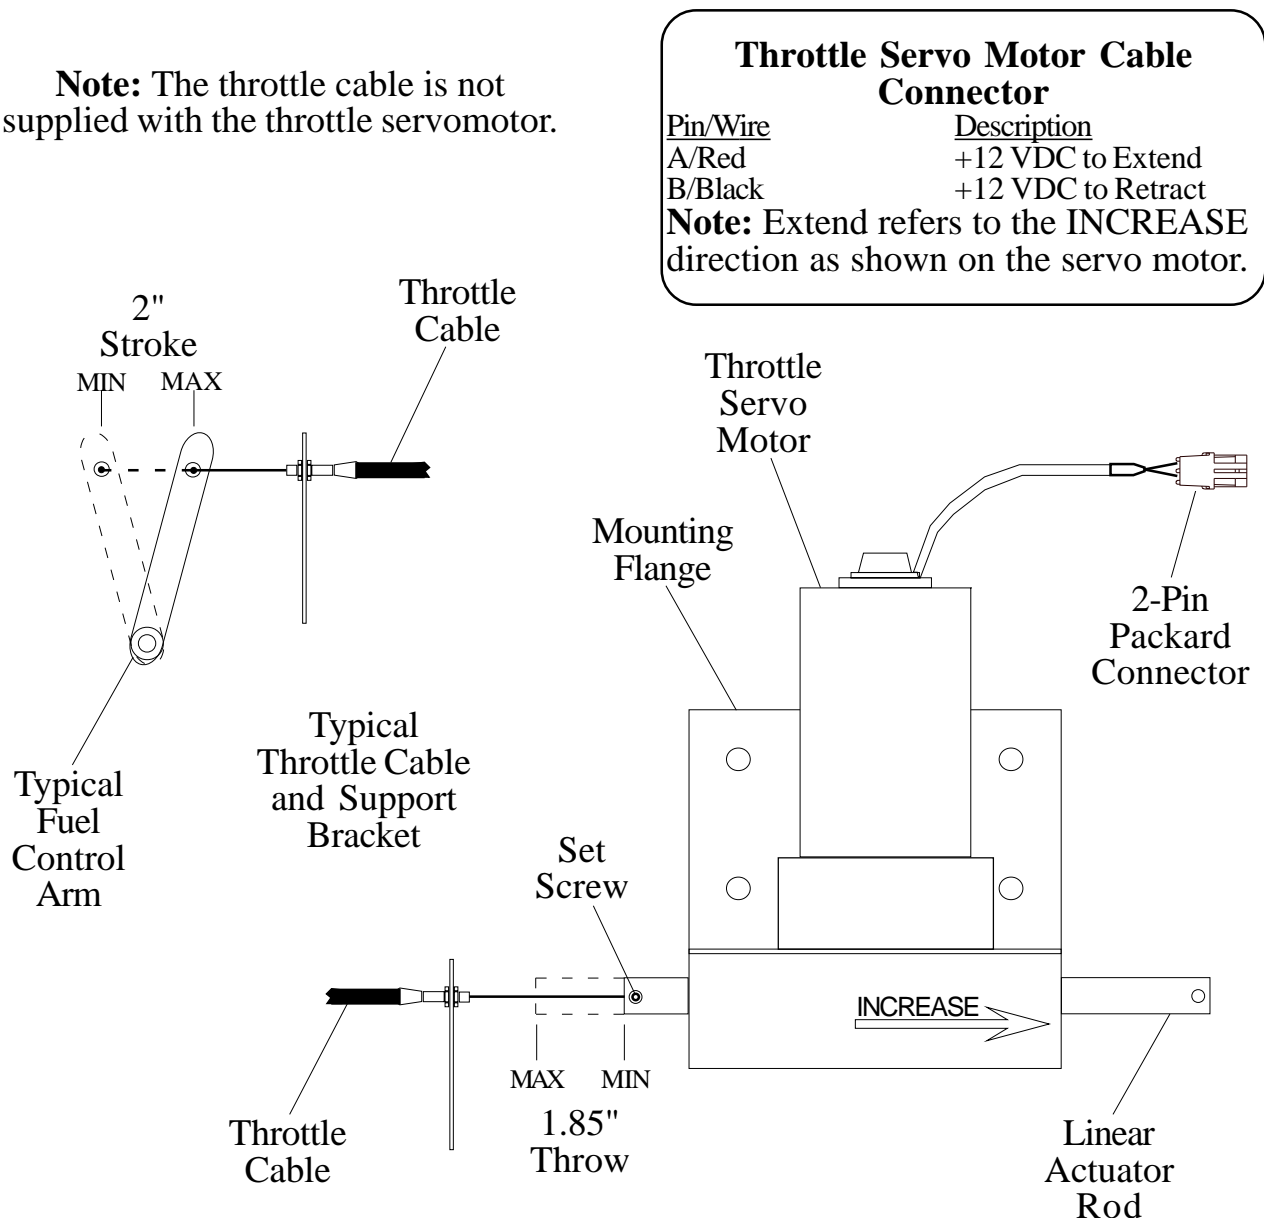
**Note:** The throttle cable is not supplied with the throttle servomotor.

**Throttle Servo Motor Cable Connector**

| Pin/Wire | Description |
|---|---|
| A/Red | +12 VDC to Extend |
| B/Black | +12 VDC to Retract |

**Note:** Extend refers to the INCREASE direction as shown on the servo motor.

2" Stroke

MIN MAX

Throttle Cable

Throttle Servo Motor

Mounting Flange

2-Pin Packard Connector

Typical Fuel Control Arm

Typical Throttle Cable and Support Bracket

Set Screw

INCREASE

MAX MIN

1.85" Throw

Throttle Cable

Linear Actuator Rod